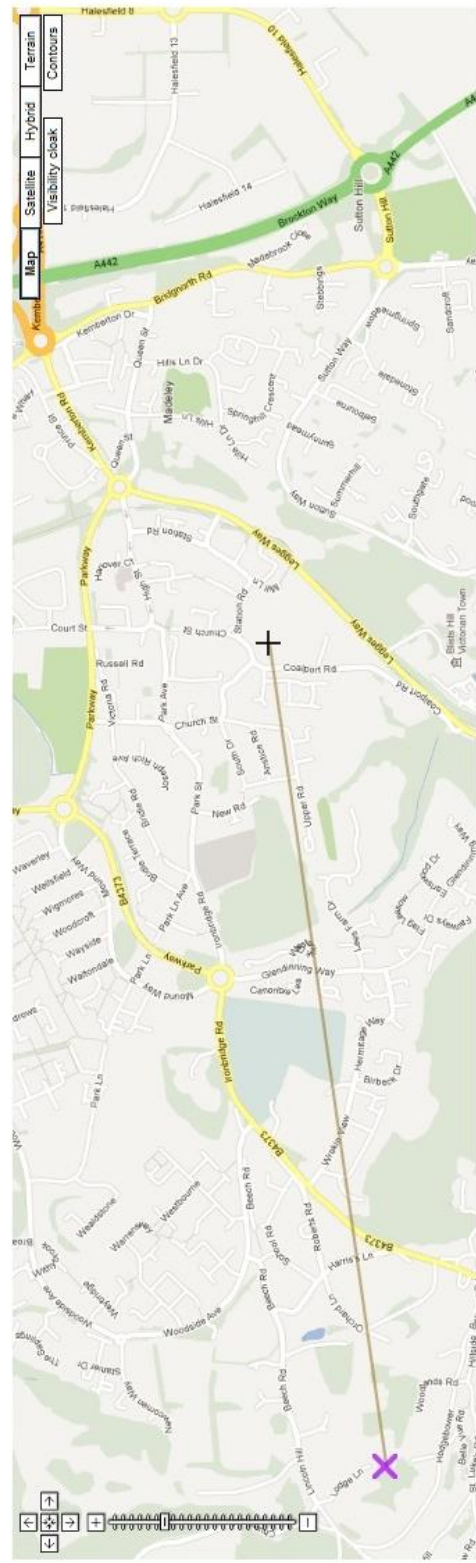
Map
Satellite
Hybrid
Terrain
Visibility cloak
Contours
Halesfield 8
Halesfield 10
Halesfield 13
Halesfield 14
Halesfield 1
A442
Brockton Way
Sutton Hill
Bridgnorth Rd
Kemberton Dr
Kemberton Rd
Queen St
Madeley
Hills Ln Dr
Springhill Crescent
Stebbings
Sutton Way
Sunnymead
Southgate
Legges Way
Station Rd
Court St
Russell Rd
Church St
Parkway
Victoria Rd
Park Ave
Coalport Rd
Blists Hill Victorian Town
New Rd
Upper Rd
Park St
B4373
Waverley
Wellsfield
Wigmores
Woodcroft
Wayside
Waltondale
Park Ln
Mound Way
Glendinning Way
Canonbie Lea
Ironbridge Rd
Hermitage Way
Birbeck Dr
Woodside Ave
Westbourne
Beech Rd
Roberts Rd
Orchard Ln
Woodlands Rd
Hodgebower
Lodge Ln
Lincoln Hill
Park Ln